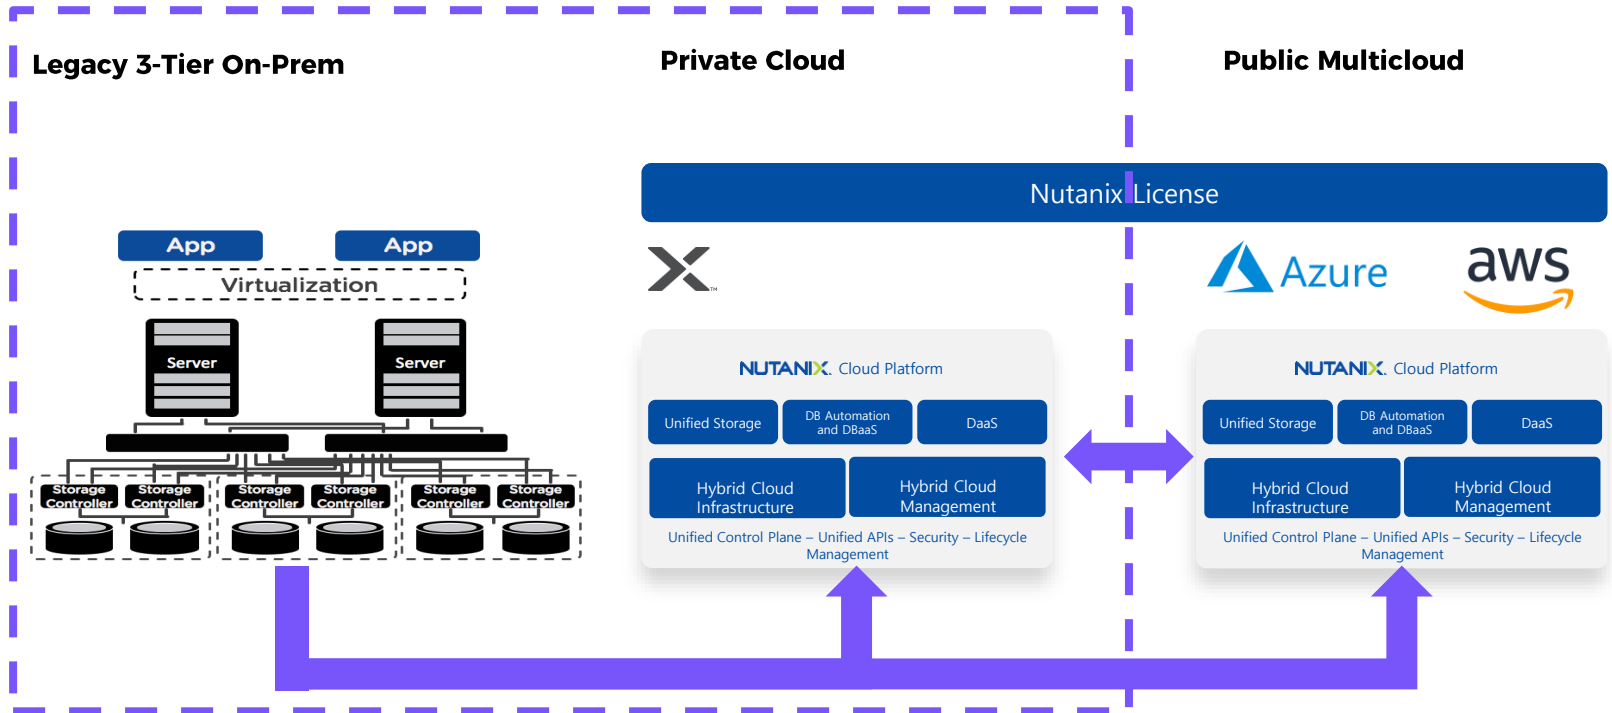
Legacy 3-Tier On-Prem

Private Cloud

Public Multicloud

Nutanix License

App

App

Virtualization

Server

Server

Storage Controller

Storage Controller

Storage Controller

Storage Controller

Storage Controller

Storage Controller

NUTANIX. Cloud Platform

Unified Storage

DB Automation and DBaaS

DaaS

Hybrid Cloud Infrastructure

Hybrid Cloud Management

Unified Control Plane – Unified APIs – Security – Lifecycle Management

Azure

aws

NUTANIX. Cloud Platform

Unified Storage

DB Automation and DBaaS

DaaS

Hybrid Cloud Infrastructure

Hybrid Cloud Management

Unified Control Plane – Unified APIs – Security – Lifecycle Management